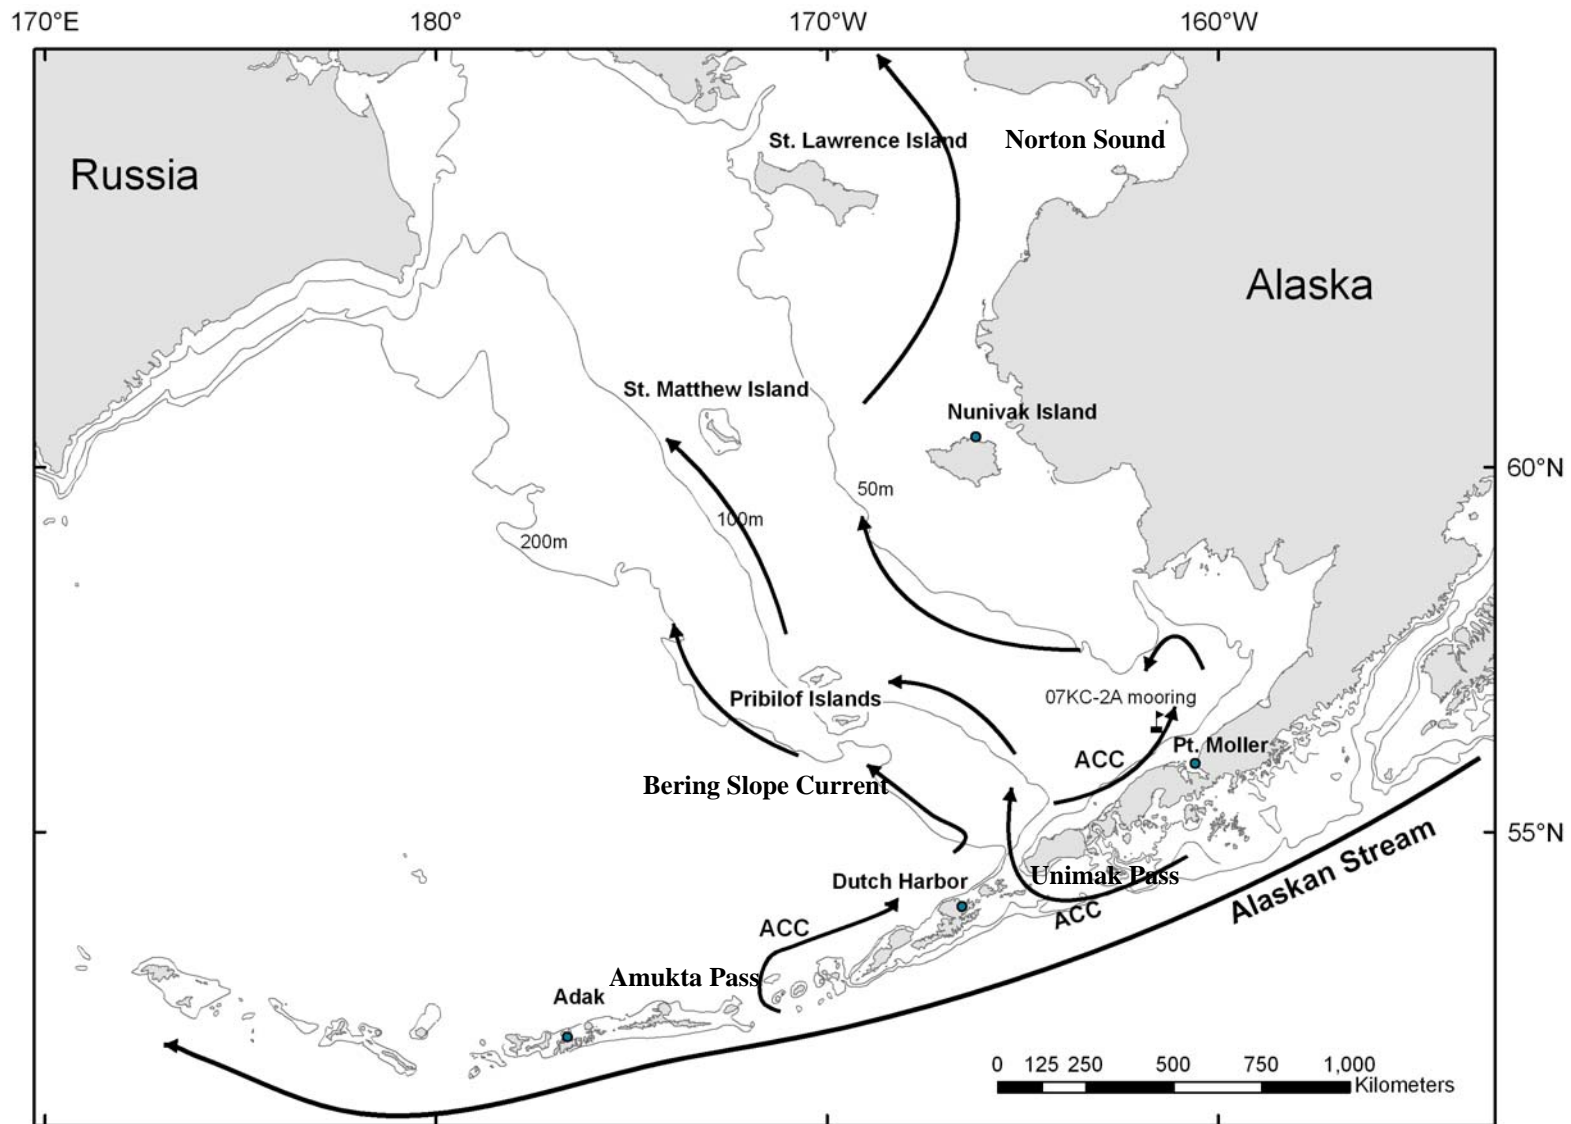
170°E
180°
170°W
160°W

Russia

St. Lawrence Island
Norton Sound

Alaska

St. Matthew Island
Nunivak Island

60°N

50m
100m
200m

Pribilof Islands
07KC-2A mooring
ACC
Pt. Moller
Bering Slope Current

55°N

Dutch Harbor
Unimak Pass
ACC
Alaskan Stream
ACC
Amukta Pass
Adak

0 125 250 500 750 1,000 Kilometers